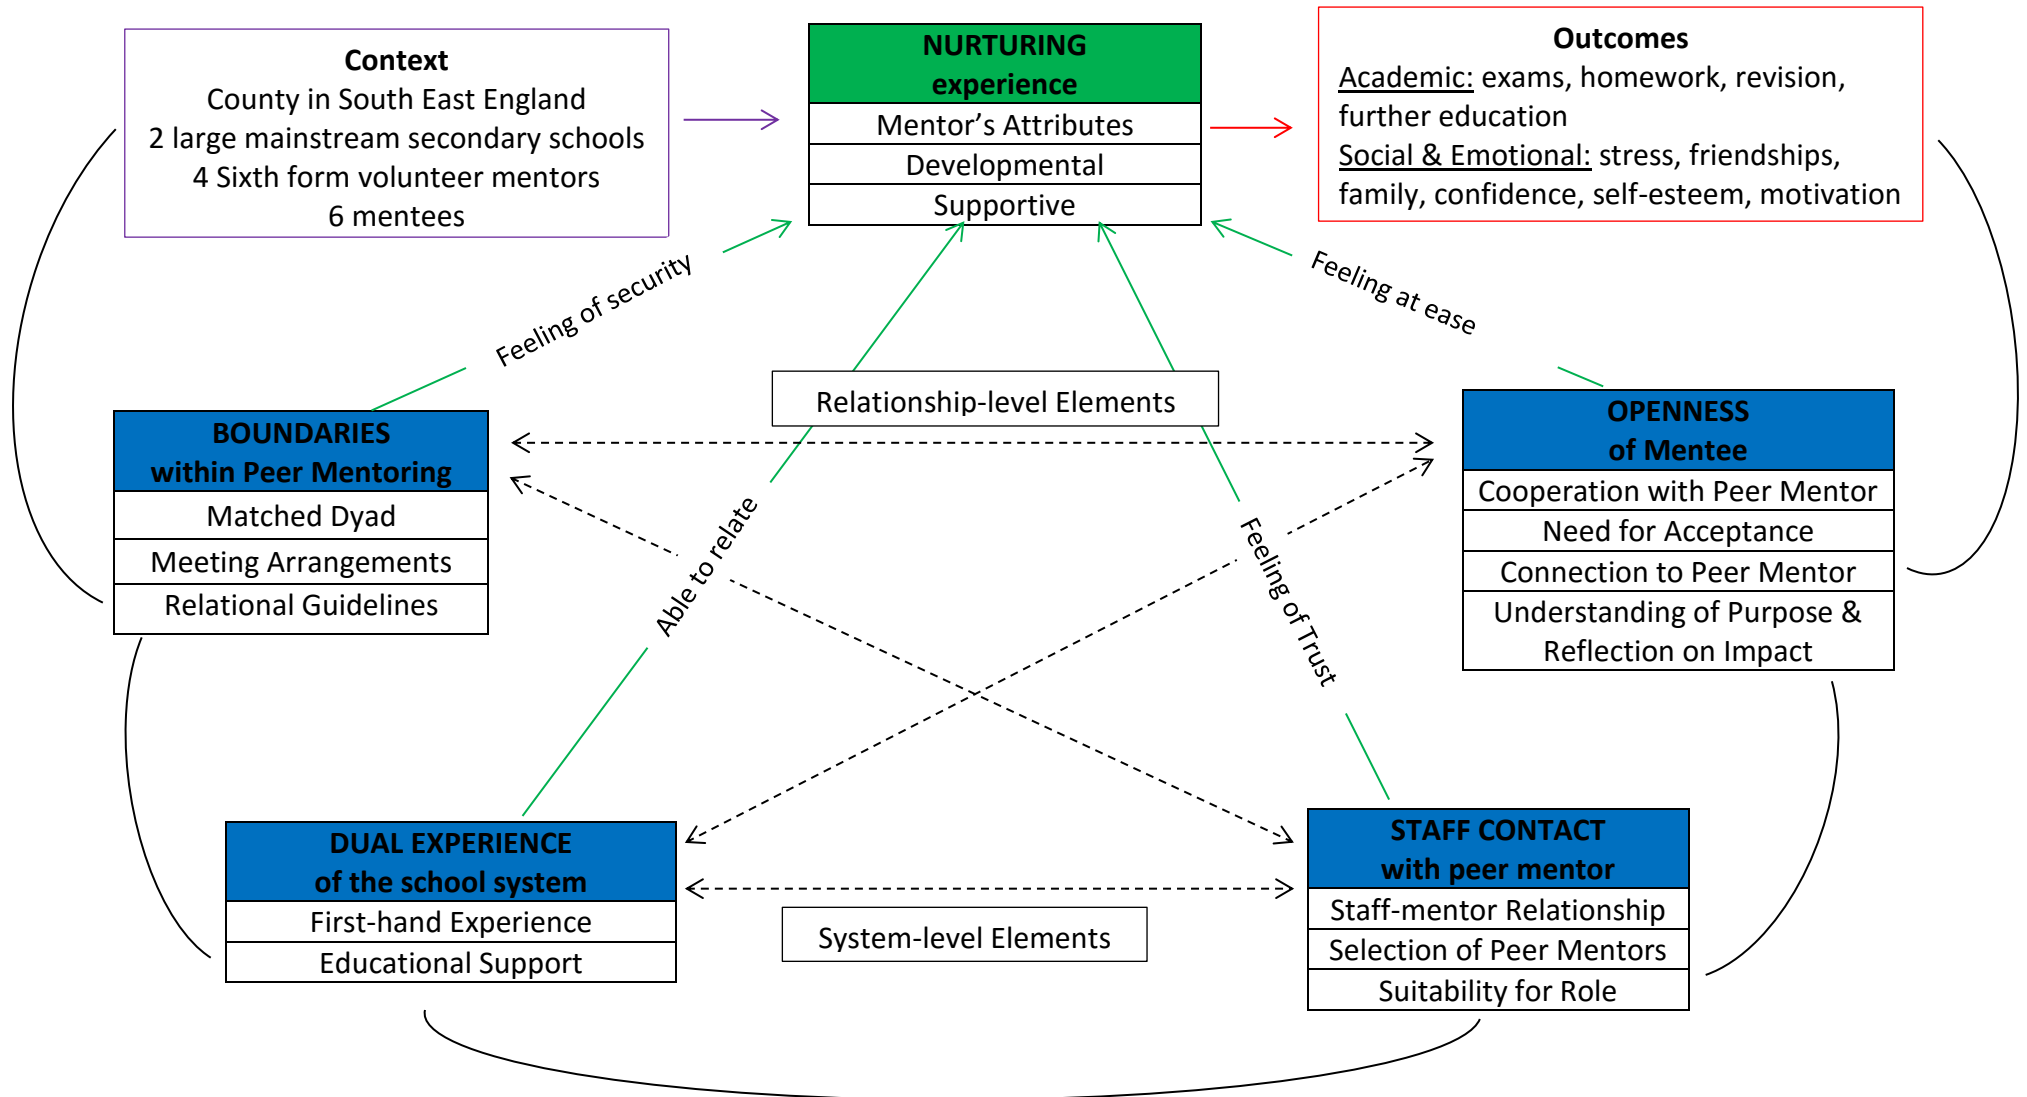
Context
County in South East England
2 large mainstream secondary schools
4 Sixth form volunteer mentors
6 mentees

NURTURING experience
Mentor's Attributes
Developmental
Supportive

Outcomes
Academic: exams, homework, revision, further education
Social & Emotional: stress, friendships, family, confidence, self-esteem, motivation

Feeling of security

Feeling at ease

Relationship-level Elements

BOUNDARIES within Peer Mentoring
Matched Dyad
Meeting Arrangements
Relational Guidelines

OPENNESS of Mentee
Cooperation with Peer Mentor
Need for Acceptance
Connection to Peer Mentor
Understanding of Purpose & Reflection on Impact

Able to relate

Feeling of Trust

DUAL EXPERIENCE of the school system
First-hand Experience
Educational Support

System-level Elements

STAFF CONTACT with peer mentor
Staff-mentor Relationship
Selection of Peer Mentors
Suitability for Role